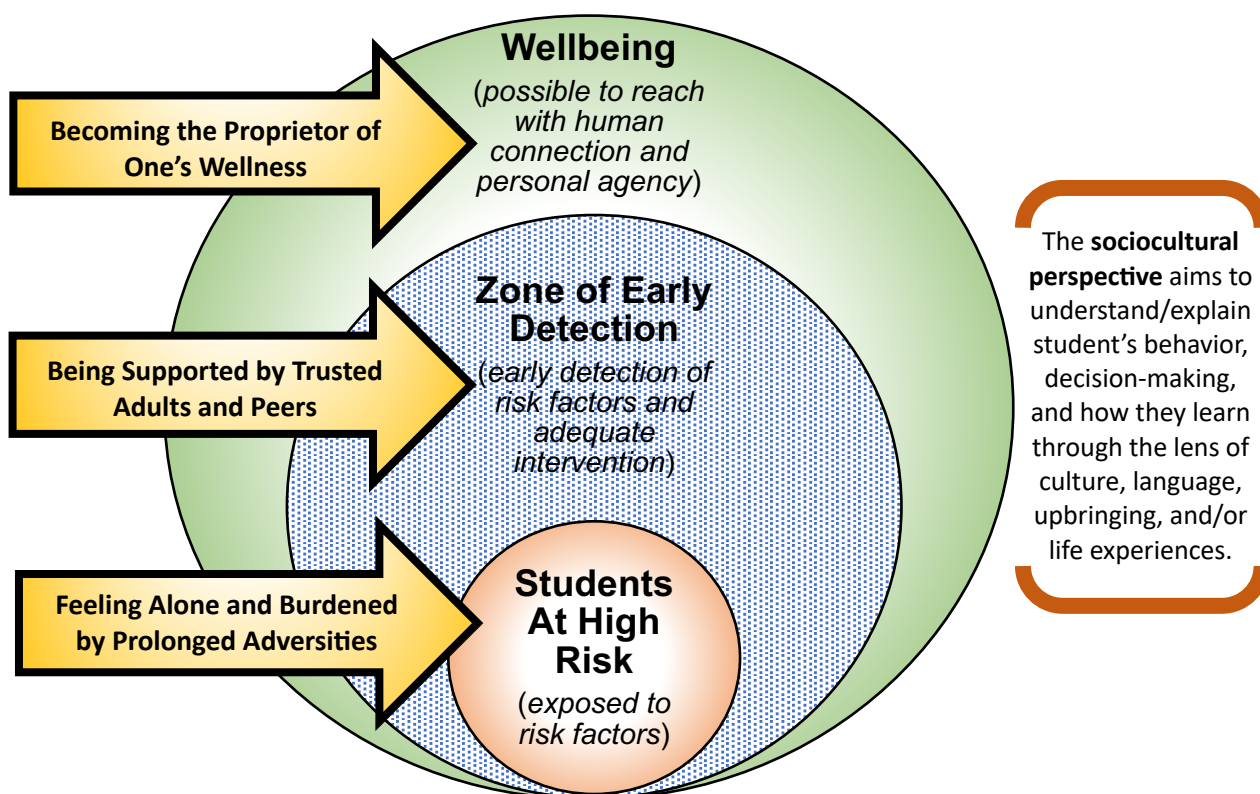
Becoming the Proprietor of One's Wellness

Wellbeing
(possible to reach with human connection and personal agency)

Being Supported by Trusted Adults and Peers

Zone of Early Detection
(early detection of risk factors and adequate intervention)

Feeling Alone and Burdened by Prolonged Adversities

Students At High Risk
(exposed to risk factors)

The **sociocultural perspective** aims to understand/explain student's behavior, decision-making, and how they learn through the lens of culture, language, upbringing, and/or life experiences.